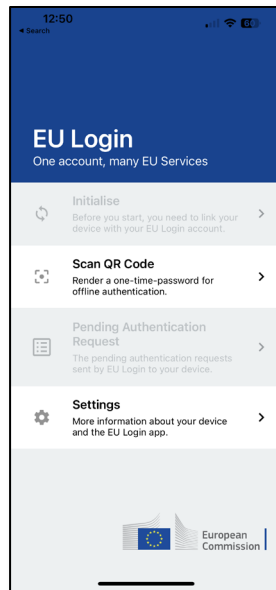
12:50
◂ Search
60

EU Login
One account, many EU Services

Initialise
Before you start, you need to link your device with your EU Login account.

Scan QR Code
Render a one-time-password for offline authentication.

Pending Authentication Request
The pending authentication requests sent by EU Login to your device.

Settings
More information about your device and the EU Login app.

European Commission